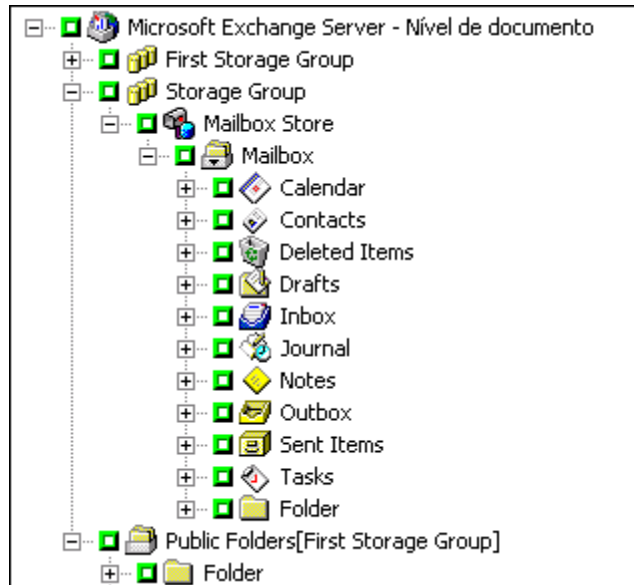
Microsoft Exchange Server - Nível de documento
First Storage Group
Storage Group
Mailbox Store
Mailbox
Calendar
Contacts
Deleted Items
Drafts
Inbox
Journal
Notes
Outbox
Sent Items
Tasks
Folder
Public Folders[First Storage Group]
Folder